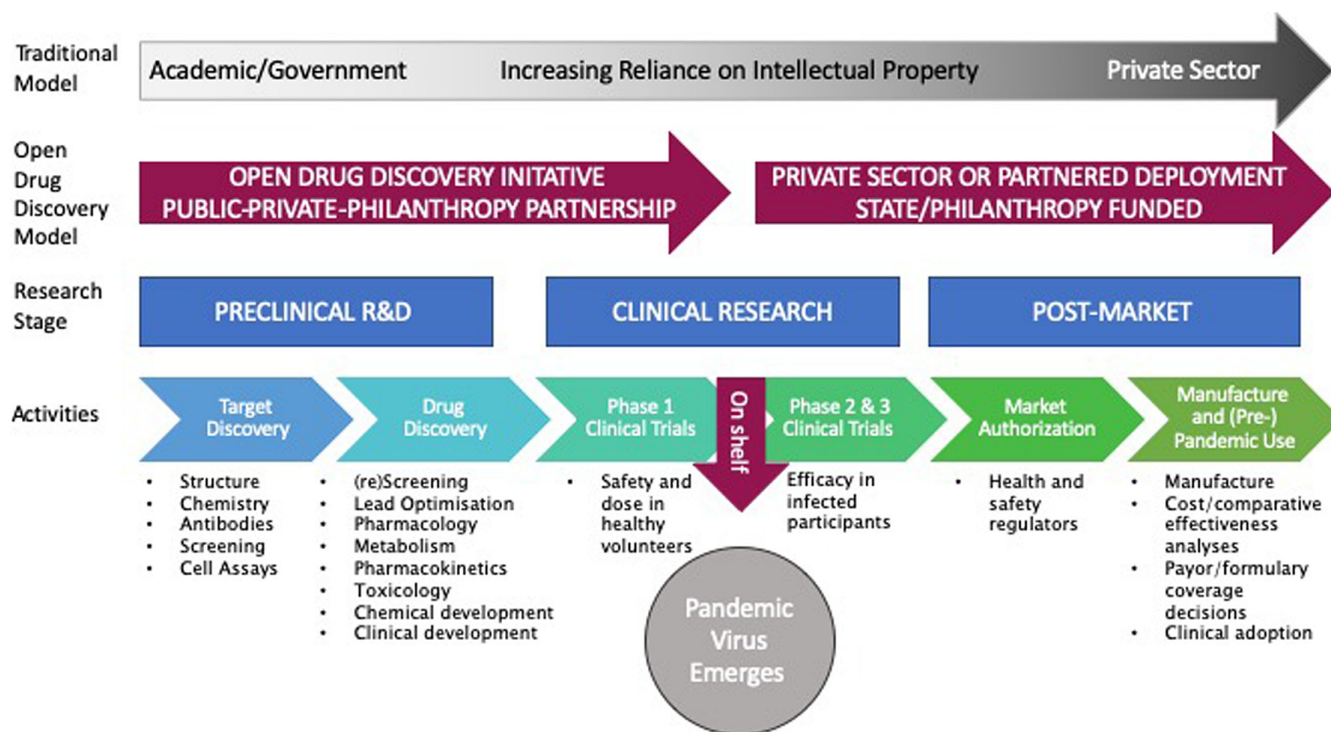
Traditional Model

Academic/Government

Increasing Reliance on Intellectual Property

Private Sector

Open Drug Discovery Model

OPEN DRUG DISCOVERY INITATIVE PUBLIC-PRIVATE-PHILANTHROPY PARTNERSHIP

PRIVATE SECTOR OR PARTNERED DEPLOYMENT STATE/PHILANTHROPY FUNDED

Research Stage

PRECLINICAL R&D

CLINICAL RESEARCH

POST-MARKET

Activities

Target Discovery

Drug Discovery

Phase 1 Clinical Trials

On shelf

Phase 2 & 3 Clinical Trials

Market Authorization

Manufacture and (Pre-) Pandemic Use

• Structure
• Chemistry
• Antibodies
• Screening
• Cell Assays

• (re)Screening
• Lead Optimisation
• Pharmacology
• Metabolism
• Pharmacokinetics
• Toxicology
• Chemical development
• Clinical development

• Safety and dose in healthy volunteers

Efficacy in infected participants

• Health and safety regulators

• Manufacture
• Cost/comparative effectiveness analyses
• Payor/formulary coverage decisions
• Clinical adoption

Pandemic Virus Emerges